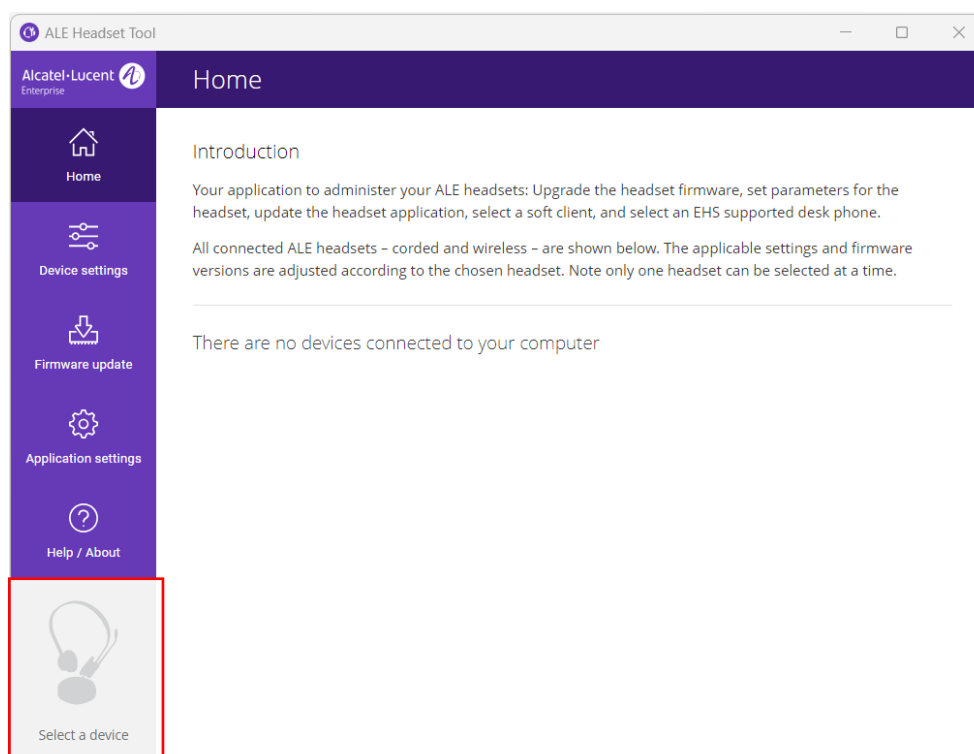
ALE Headset Tool

Alcatel·Lucent Enterprise

Home

Home

Device settings

Firmware update

Application settings

Help / About

Select a device

Introduction

Your application to administer your ALE headsets: Upgrade the headset firmware, set parameters for the headset, update the headset application, select a soft client, and select an EHS supported desk phone.

All connected ALE headsets – corded and wireless – are shown below. The applicable settings and firmware versions are adjusted according to the chosen headset. Note only one headset can be selected at a time.

There are no devices connected to your computer